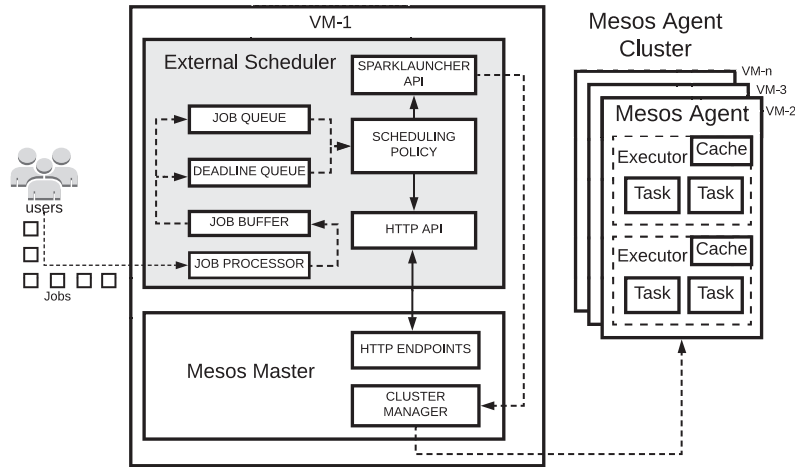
VM-1

External Scheduler

SPARKLAUNCHER API

JOB QUEUE

SCHEDULING POLICY

DEADLINE QUEUE

JOB BUFFER

HTTP API

JOB PROCESSOR

users

Jobs

Mesos Master

HTTP ENDPOINTS

CLUSTER MANAGER

Mesos Agent Cluster

VM-n

VM-3

VM-2

Mesos Agent

Executor

Cache

Task

Task

Executor

Cache

Task

Task